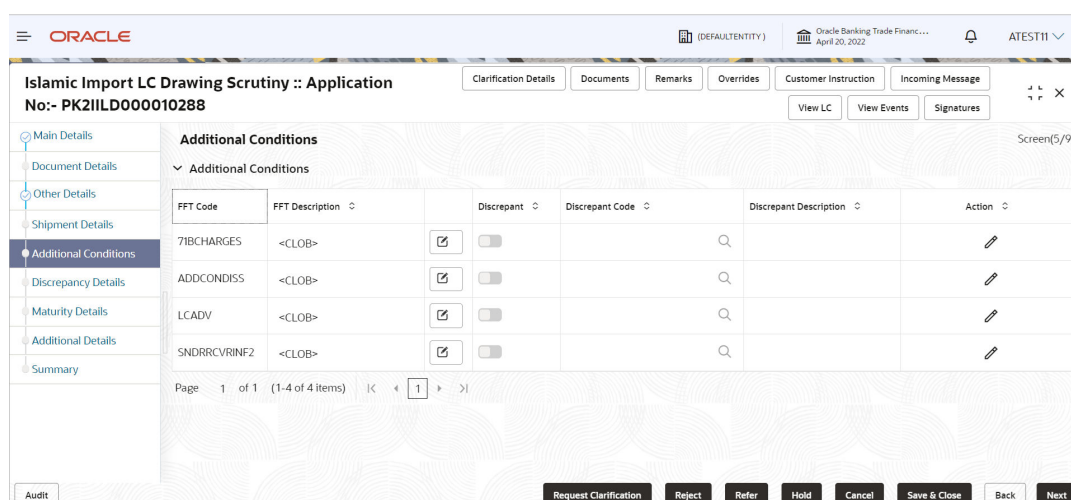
ORACLE (DEFAULTENTITY) Oracle Banking Trade Financ... April 20, 2022 ATEST11

Islamic Import LC Drawing Scrutiny :: Application No:- PK2IILD000010288

Clarification Details Documents Remarks Overrides Customer Instruction Incoming Message View LC View Events Signatures

Main Details
Document Details
Other Details
Shipment Details
Additional Conditions
Discrepancy Details
Maturity Details
Additional Details
Summary

Additional Conditions

Screen(5/9

Additional Conditions

| FFT Code | FFT Description | | Discrepant | Discrepant Code | Discrepant Description | Action |
|---|---|---|---|---|---|---|
| 71BCHARGES | <CLOB> | | | | | |
| ADDCONDISS | <CLOB> | | | | | |
| LCADV | <CLOB> | | | | | |
| SNDRRCVRINF2 | <CLOB> | | | | | |

Page 1 of 1 (1-4 of 4 items) 1

Audit

Request Clarification Reject Refer Hold Cancel Save & Close Back Next